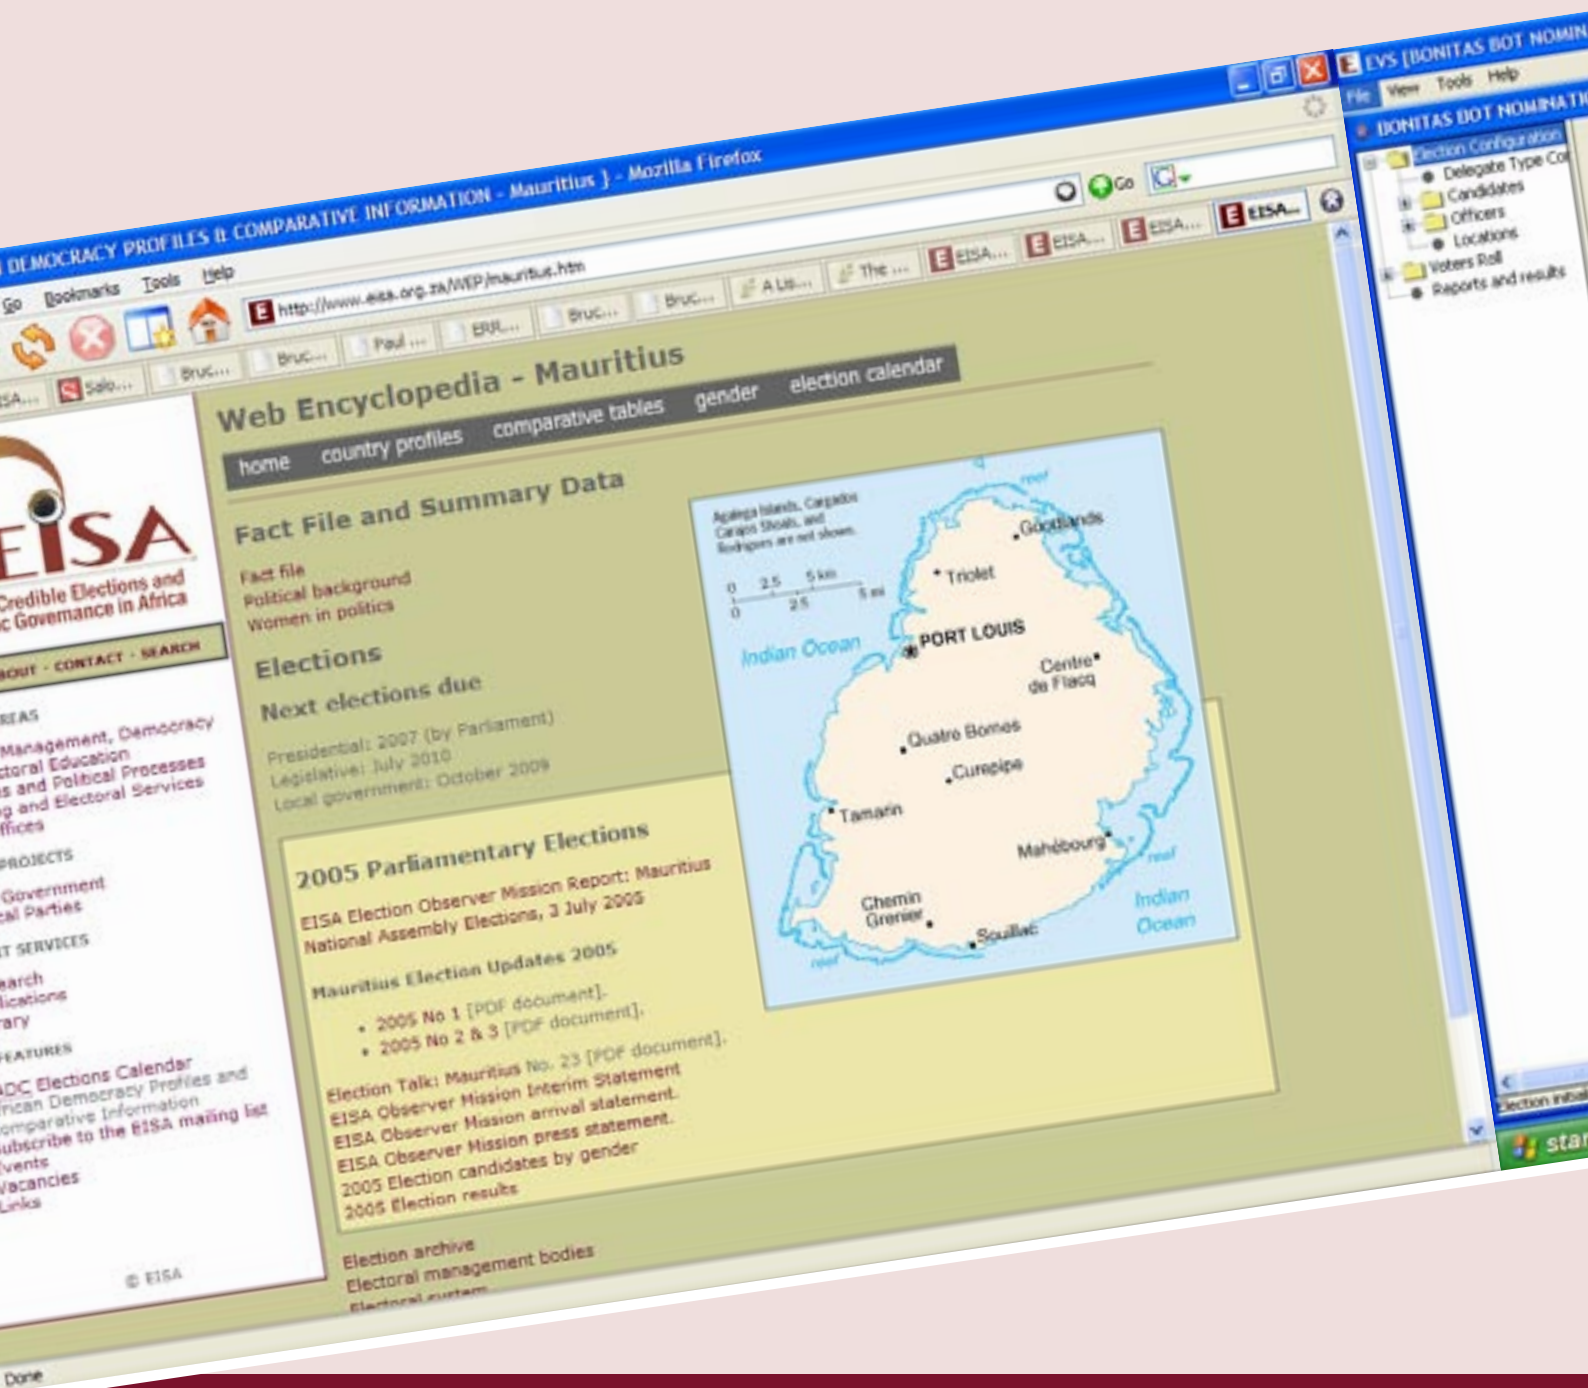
DEMOCRACY PROFILES & COMPARATIVE INFORMATION - Mauritius } - Mozilla Firefox

Go Bookmarks Tools Help

http://www.eisa.org.za/WEP/mauritius.htm

Go

EISA... Salo... Bruc... Bruc... Paul ... ERR... Bruc... Bruc... A Lis... The ... EISA... EISA... EISA... EISA...

EISA
Credible Elections and
c Governance in Africa

BOUT · CONTACT · SEARCH

REAS
Management, Democracy
ctoral Education
s and Political Processes
g and Electoral Services
ffices

PROJECTS
Government
cal Parties

T SERVICES
earch
lications
rary

FEATURES
ADC Elections Calendar
frican Democracy Profiles and
omparative Information
ubscribe to the EISA mailing list
vents
Vacancies
Links

© EISA

Web Encyclopedia - Mauritius

home country profiles comparative tables gender election calendar

Fact File and Summary Data

Fact file
Political background
Women in politics

Elections

Next elections due

Presidential: 2007 (by Parliament)
Legislative: July 2010
Local government: October 2009

Agalega Islands, Cargados Carajos Shoals, and Rodrigues are not shown.

0 2.5 5 km
0 2.5 5 mi

reef
Goodlands
Triolet
PORT LOUIS
Indian Ocean
Centre de Flacq
Quatre Bornes
Curepipe
Tamarin
Mahébourg
reef
Chemin Grenier
Souillac
reef
Indian Ocean

2005 Parliamentary Elections

EISA Election Observer Mission Report: Mauritius National Assembly Elections, 3 July 2005

Mauritius Election Updates 2005

• 2005 No 1 [PDF document].
• 2005 No 2 & 3 [PDF document].

Election Talk: Mauritius No. 23 [PDF document].
EISA Observer Mission Interim Statement
EISA Observer Mission arrival statement.
EISA Observer Mission press statement.
2005 Election candidates by gender
2005 Election results

Election archive
Electoral management bodies
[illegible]

Done

EVS [BONITAS BOT NOMIN
File View Tools Help
BONITAS BOT NOMINATI
Election Configuration
Delegate Type Co
Candidates
Officers
Locations
Voters Roll
Reports and results
Election initial
start